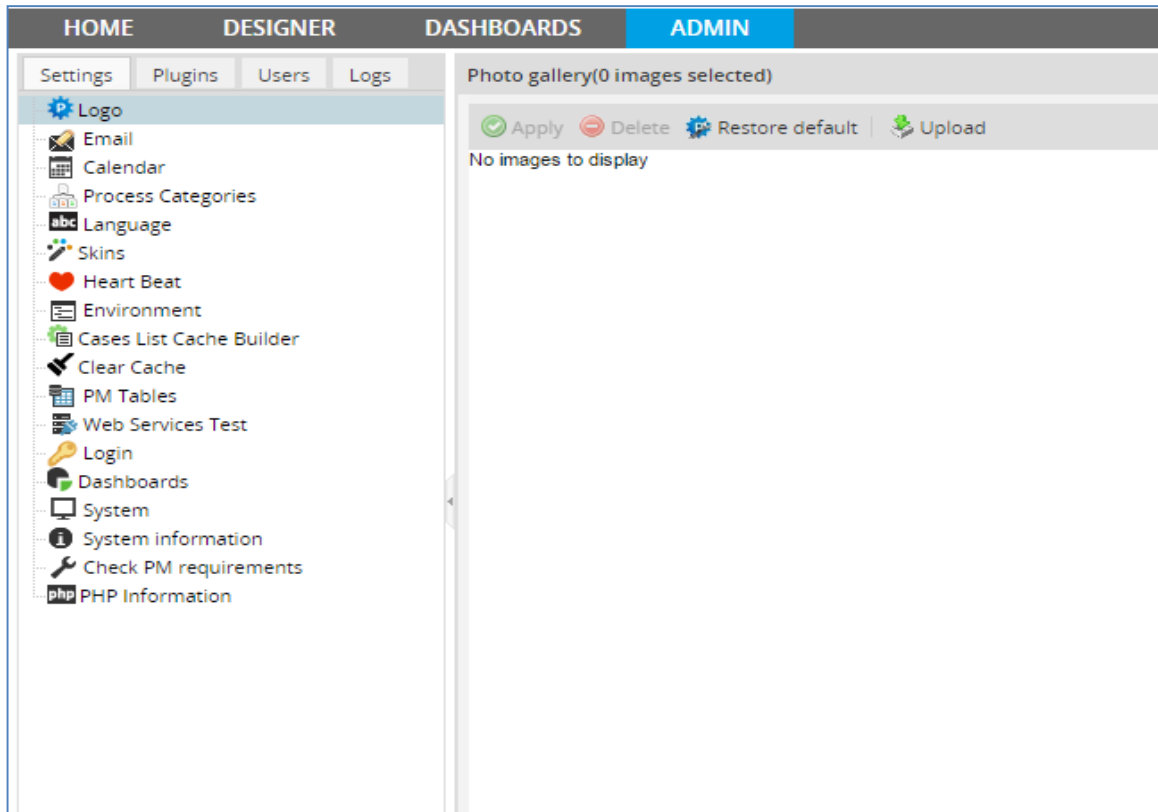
HOME DESIGNER DASHBOARDS ADMIN

Settings Plugins Users Logs

Logo
Email
Calendar
Process Categories
abc Language
Skins
Heart Beat
Environment
Cases List Cache Builder
Clear Cache
PM Tables
Web Services Test
Login
Dashboards
System
System information
Check PM requirements
php PHP Information

Photo gallery(0 images selected)

Apply Delete Restore default Upload

No images to display